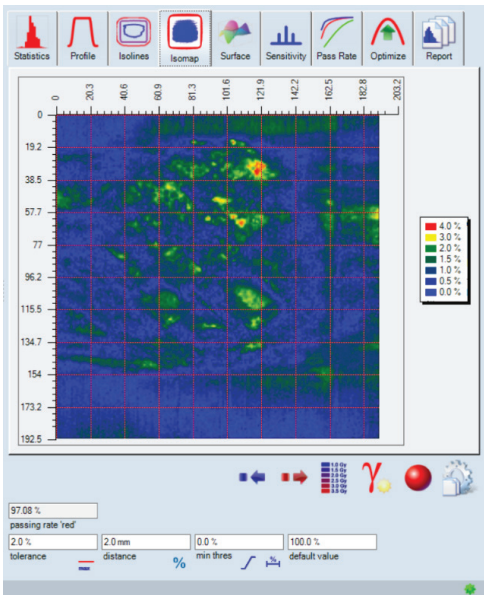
Statistics Profile Isolines Isomap Surface Sensitivity Pass Rate Optimize Report

0 20.3 40.6 60.9 81.3 101.6 121.9 142.2 162.5 182.8 203.2

0
19.2
38.5
57.7
77
96.2
115.5
134.7
154
173.2
192.5

4.0 %
3.0 %
2.0 %
1.5 %
1.0 %
0.5 %
0.0 %

97.08 %
passing rate 'red'

2.0 %
tolerance
2.0 mm
distance
0.0 %
min thres
100.0 %
default value